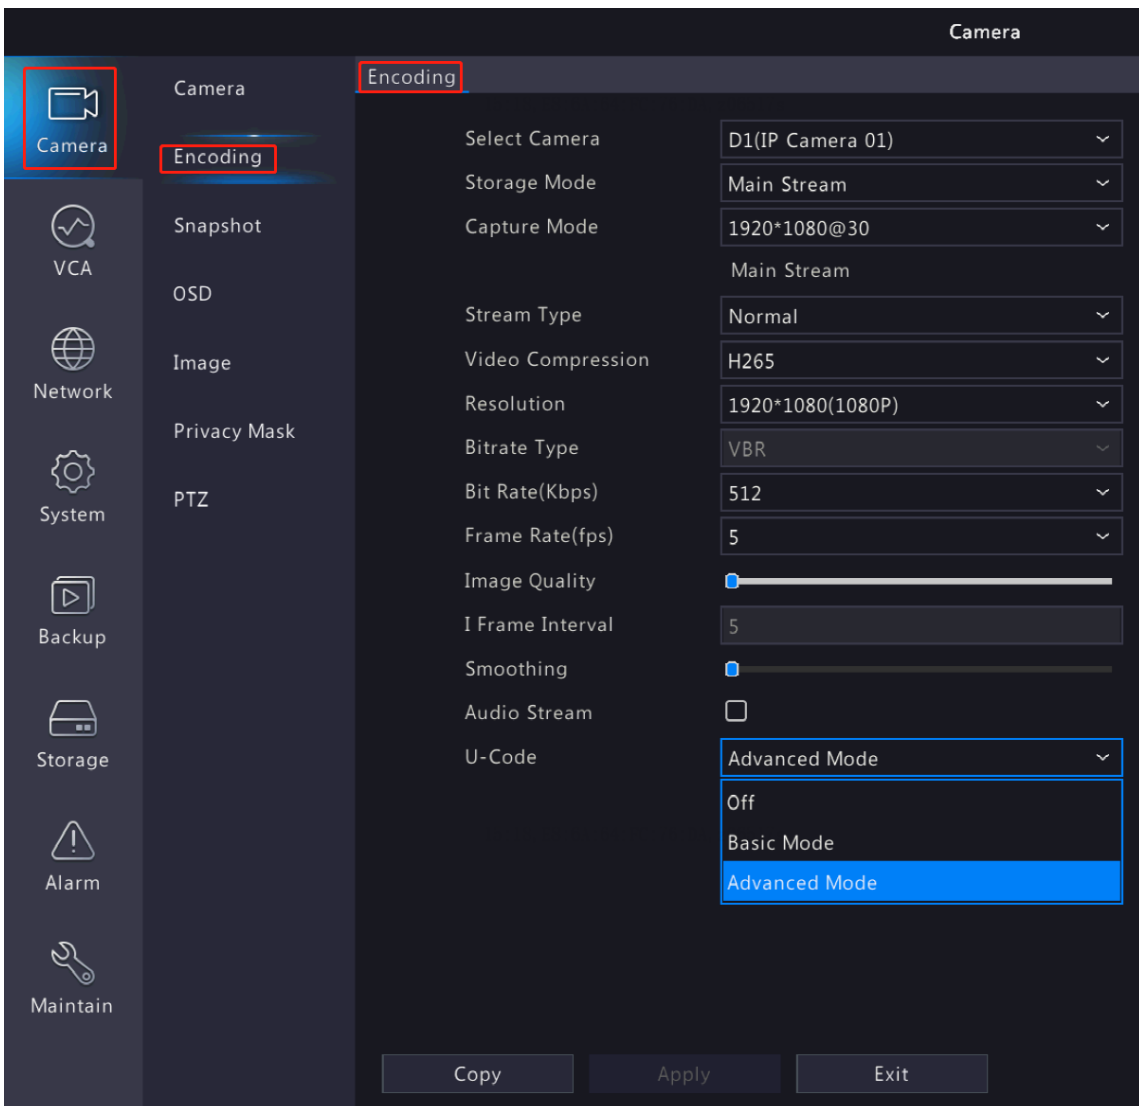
Camera

Camera
VCA
Network
System
Backup
Storage
Alarm
Maintain

Camera
Encoding
Snapshot
OSD
Image
Privacy Mask
PTZ

Encoding

Select Camera D1(IP Camera 01)
Storage Mode Main Stream
Capture Mode 1920*1080@30
Main Stream
Stream Type Normal
Video Compression H265
Resolution 1920*1080(1080P)
Bitrate Type VBR
Bit Rate(Kbps) 512
Frame Rate(fps) 5
Image Quality
I Frame Interval 5
Smoothing
Audio Stream
U-Code Advanced Mode
Off
Basic Mode
Advanced Mode

Copy Apply Exit